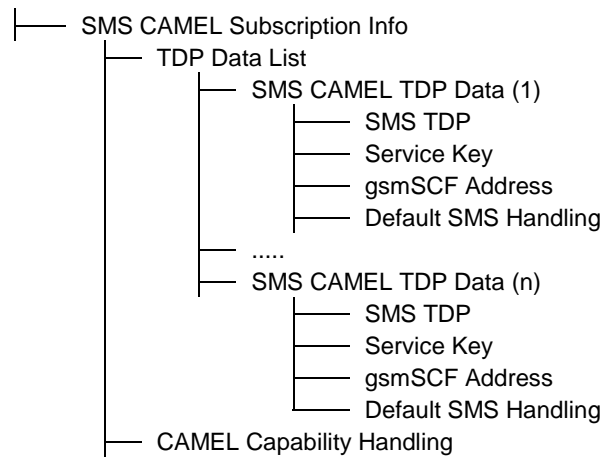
SMS CAMEL Subscription Info
TDP Data List
SMS CAMEL TDP Data (1)
SMS TDP
Service Key
gsmSCF Address
Default SMS Handling
.....
SMS CAMEL TDP Data (n)
SMS TDP
Service Key
gsmSCF Address
Default SMS Handling
CAMEL Capability Handling